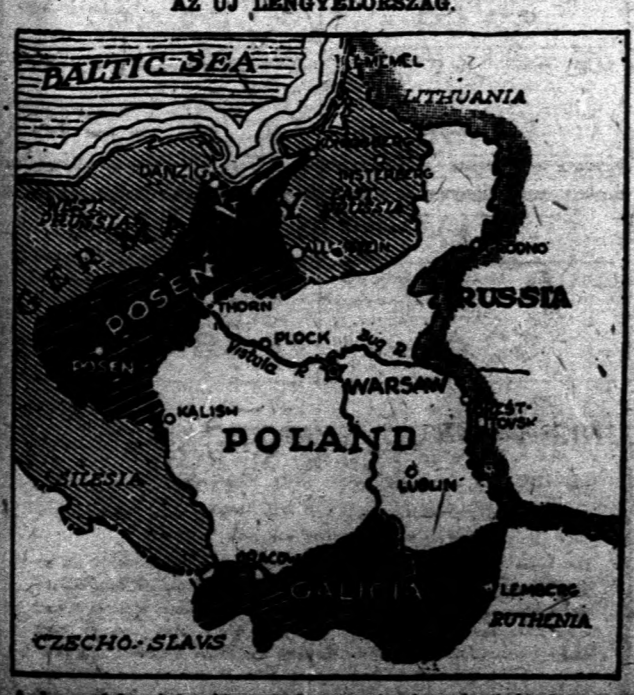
AZ UJ LENGYELORSZÁG.

BALTIC SEA

MEMEL

LITHUANIA

DANZIG

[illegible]

WEST PRUSSIA

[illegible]

ALLENSTEIN

GRODNO

GER

POSEN

THORN

RUSSIA

PLOCK

Bug R.

Vistula R.

POSEN

WARSAW

KALISH

BREST-LITOVSK

POLAND

LUBLIN

SILESIA

CRACOW

GALICIA

LEMBERG

RUTHENIA

CZECHO-SLAVS